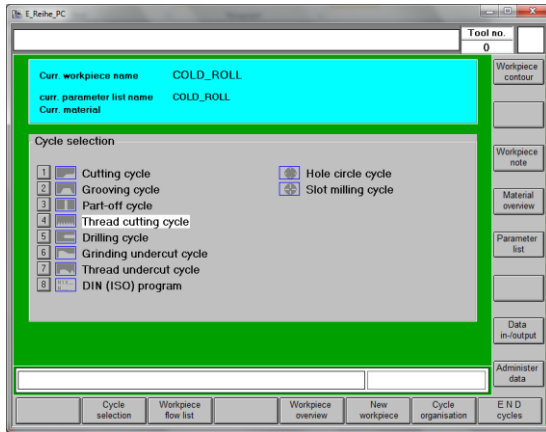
E_Reihe_PC

Tool no.
0

Curr. workpiece name COLD_ROLL
curr. parameter list name COLD_ROLL
Curr. material

Workpiece contour

Cycle selection

1 Cutting cycle
2 Grooving cycle
3 Part-off cycle
4 Thread cutting cycle
5 Drilling cycle
6 Grinding undercut cycle
7 Thread undercut cycle
8 DIN (ISO) program

Hole circle cycle
Slot milling cycle

Workpiece note

Material overview

Parameter list

Data in-/output

Administer data

Cycle selection | Workpiece flow list | Workpiece overview | New workpiece | Cycle organisation | END cycles